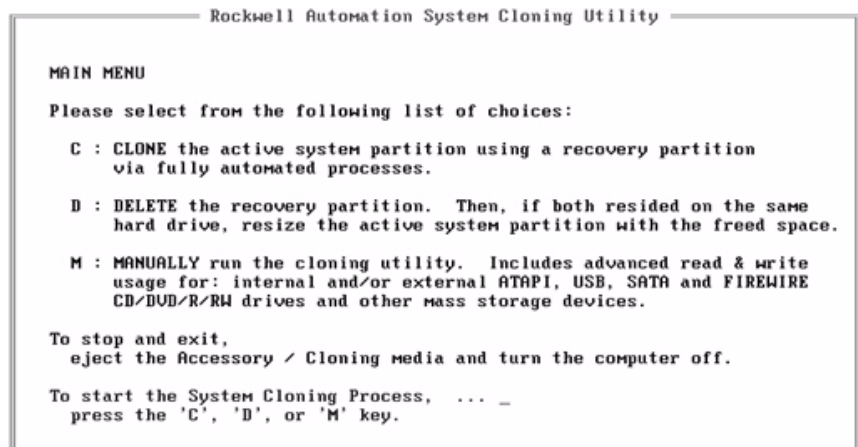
Rockwell Automation System Cloning Utility

MAIN MENU

Please select from the following list of choices:

C : CLONE the active system partition using a recovery partition via fully automated processes.

D : DELETE the recovery partition. Then, if both resided on the same hard drive, resize the active system partition with the freed space.

M : MANUALLY run the cloning utility. Includes advanced read & write usage for: internal and/or external ATAPI, USB, SATA and FIREWIRE CD/DVD/R/RW drives and other mass storage devices.

To stop and exit, eject the Accessory / Cloning media and turn the computer off.

To start the System Cloning Process, ... _ press the 'C', 'D', or 'M' key.